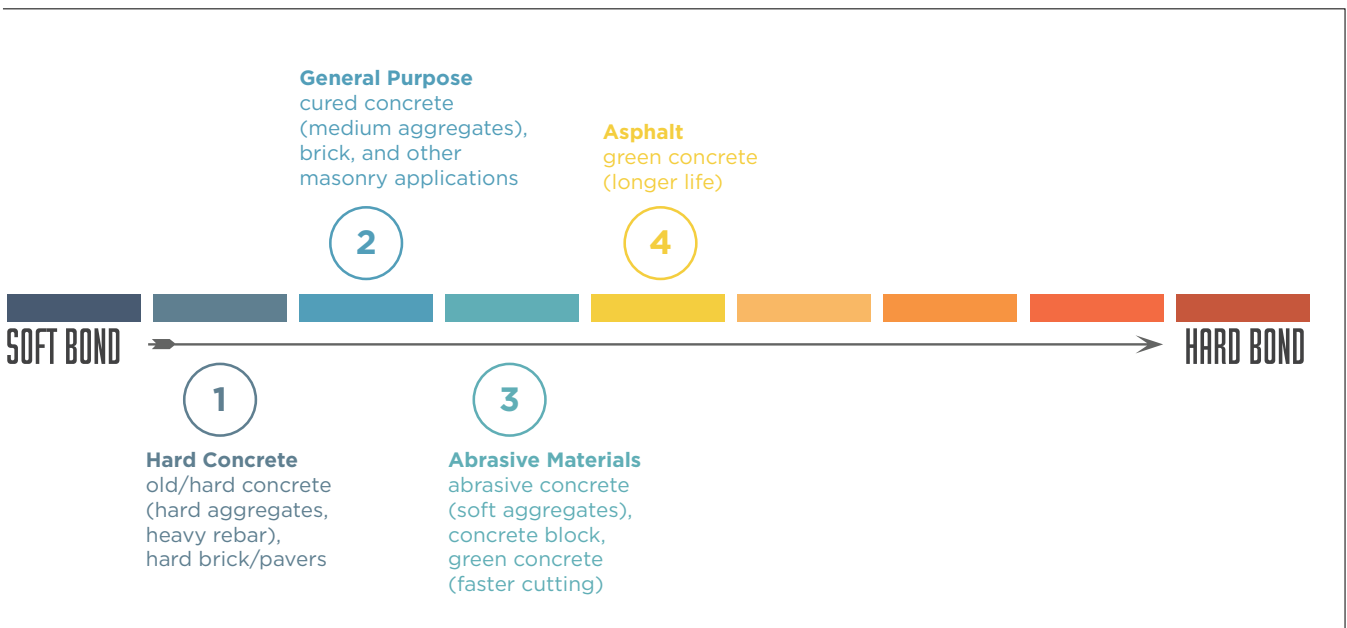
General Purpose
cured concrete (medium aggregates), brick, and other masonry applications

Asphalt
green concrete (longer life)

2

4

SOFT BOND

HARD BOND

1

3

Hard Concrete
old/hard concrete (hard aggregates, heavy rebar), hard brick/pavers

Abrasive Materials
abrasive concrete (soft aggregates), concrete block, green concrete (faster cutting)